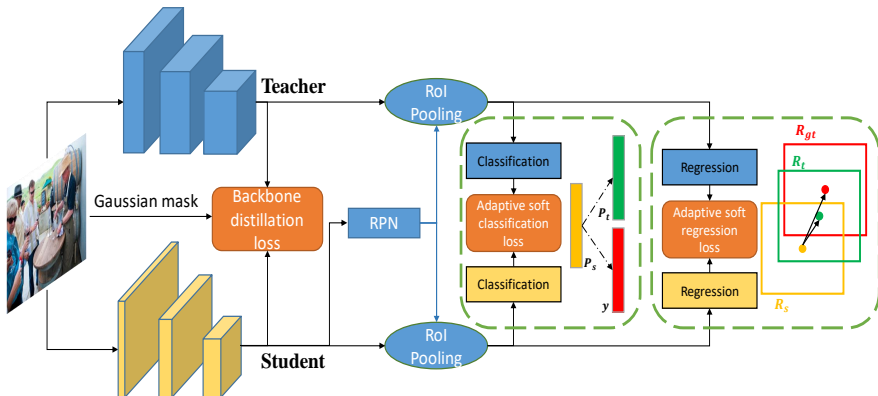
Teacher

Gaussian mask

Backbone distillation loss

RPN

Student

RoI Pooling

RoI Pooling

Classification

Adaptive soft classification loss

Classification

$P_t$

$P_s$

$y$

Regression

Adaptive soft regression loss

Regression

$R_{gt}$

$R_t$

$R_s$